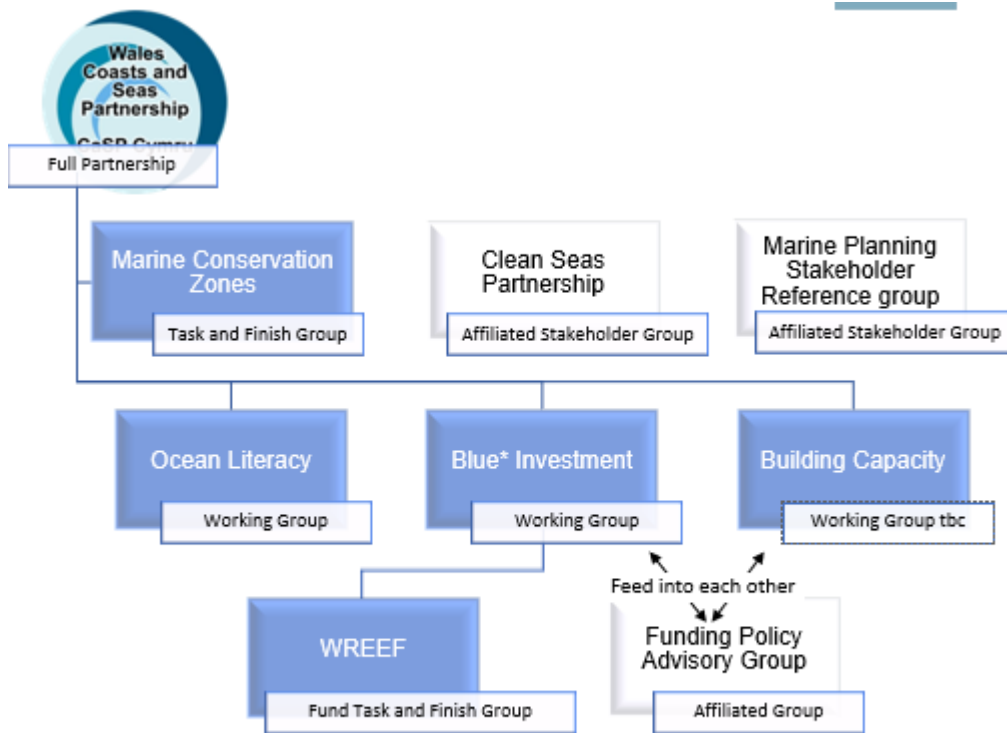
Wales Coasts and Seas Partnership

CaSP Cymru

Full Partnership

Marine Conservation Zones

Task and Finish Group

Clean Seas Partnership

Affiliated Stakeholder Group

Marine Planning Stakeholder Reference group

Affiliated Stakeholder Group

Ocean Literacy

Working Group

Blue* Investment

Working Group

Building Capacity

Working Group tbc

Feed into each other

WREEF

Fund Task and Finish Group

Funding Policy Advisory Group

Affiliated Group